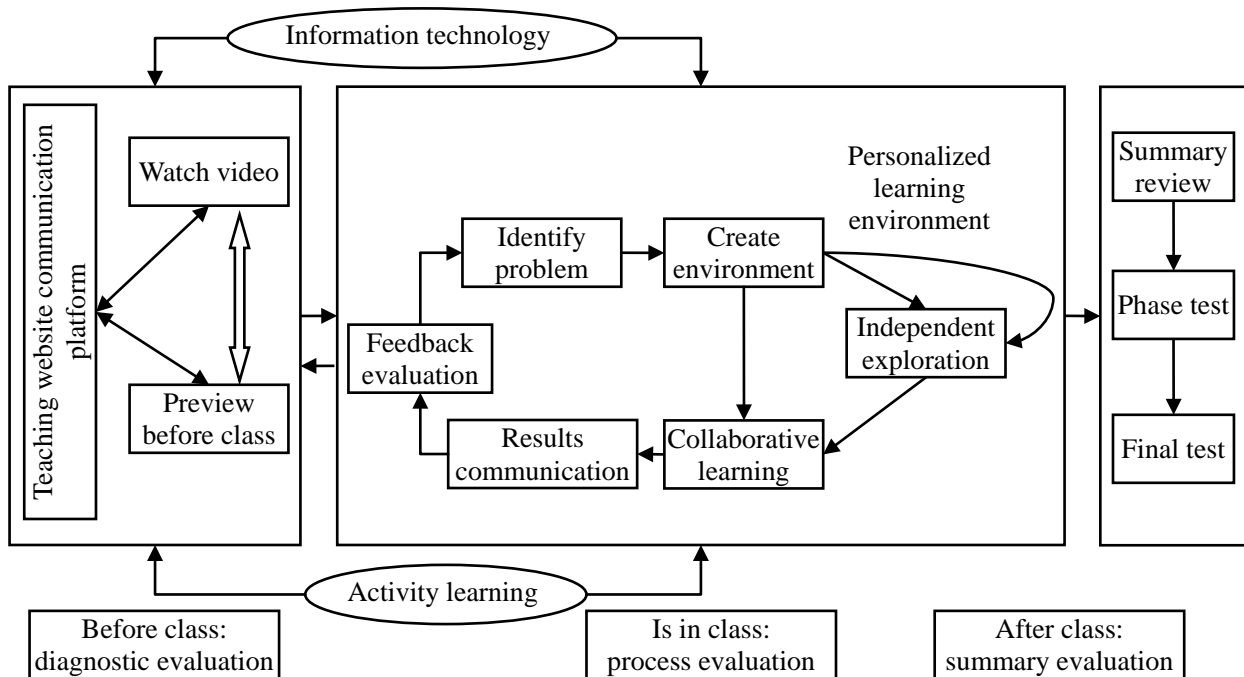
Information technology

Teaching website communication platform

Watch video

Preview before class

Personalized learning environment

Identify problem

Create environment

Independent exploration

Feedback evaluation

Results communication

Collaborative learning

Summary review

Phase test

Final test

Activity learning

Before class: diagnostic evaluation

Is in class: process evaluation

After class: summary evaluation